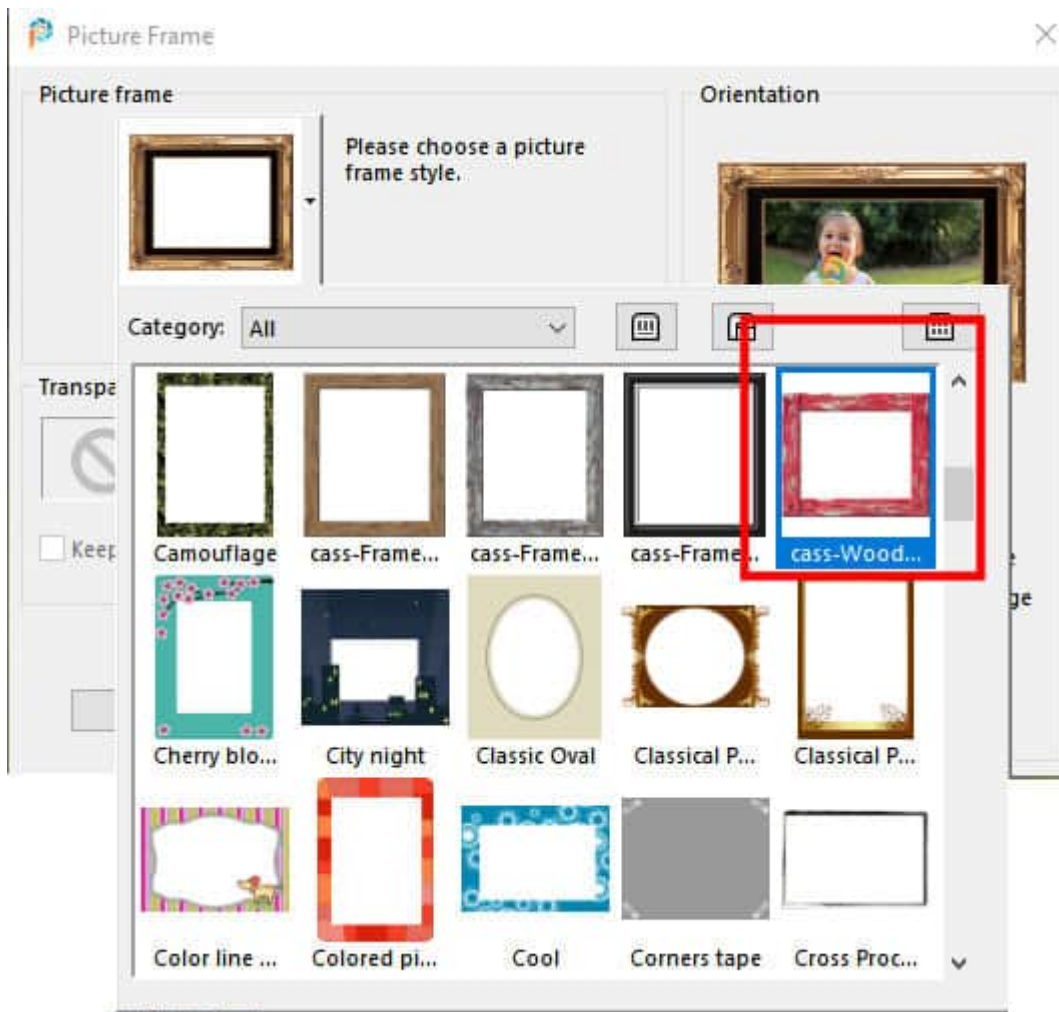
Picture Frame

Picture frame

Please choose a picture frame style.

Orientation

Category: All

Transpa

Keep

Camouflage
cass-Frame...
cass-Frame...
cass-Frame...
cass-Wood...

Cherry blo...
City night
Classic Oval
Classical P...
Classical P...

Color line ...
Colored pi...
Cool
Corners tape
Cross Proc...

e
ge